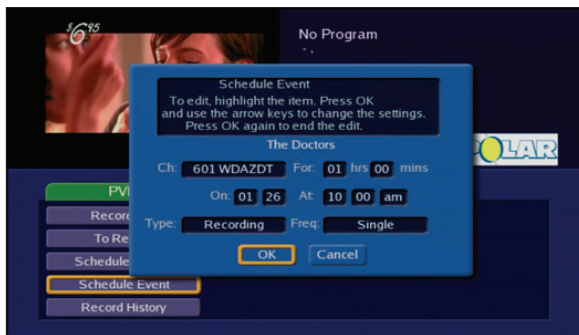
$6.95

No Program

Schedule Event

To edit, highlight the item. Press OK and use the arrow keys to change the settings. Press OK again to end the edit.

The Doctors

Ch: 601 WDAZDT For: 01 hrs 00 mins

On: 01 26 At: 10 00 am

Type: Recording Freq: Single

OK Cancel

OLAR

PV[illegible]

Recor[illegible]

To Re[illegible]

Schedule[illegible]

Schedule Event

Record History